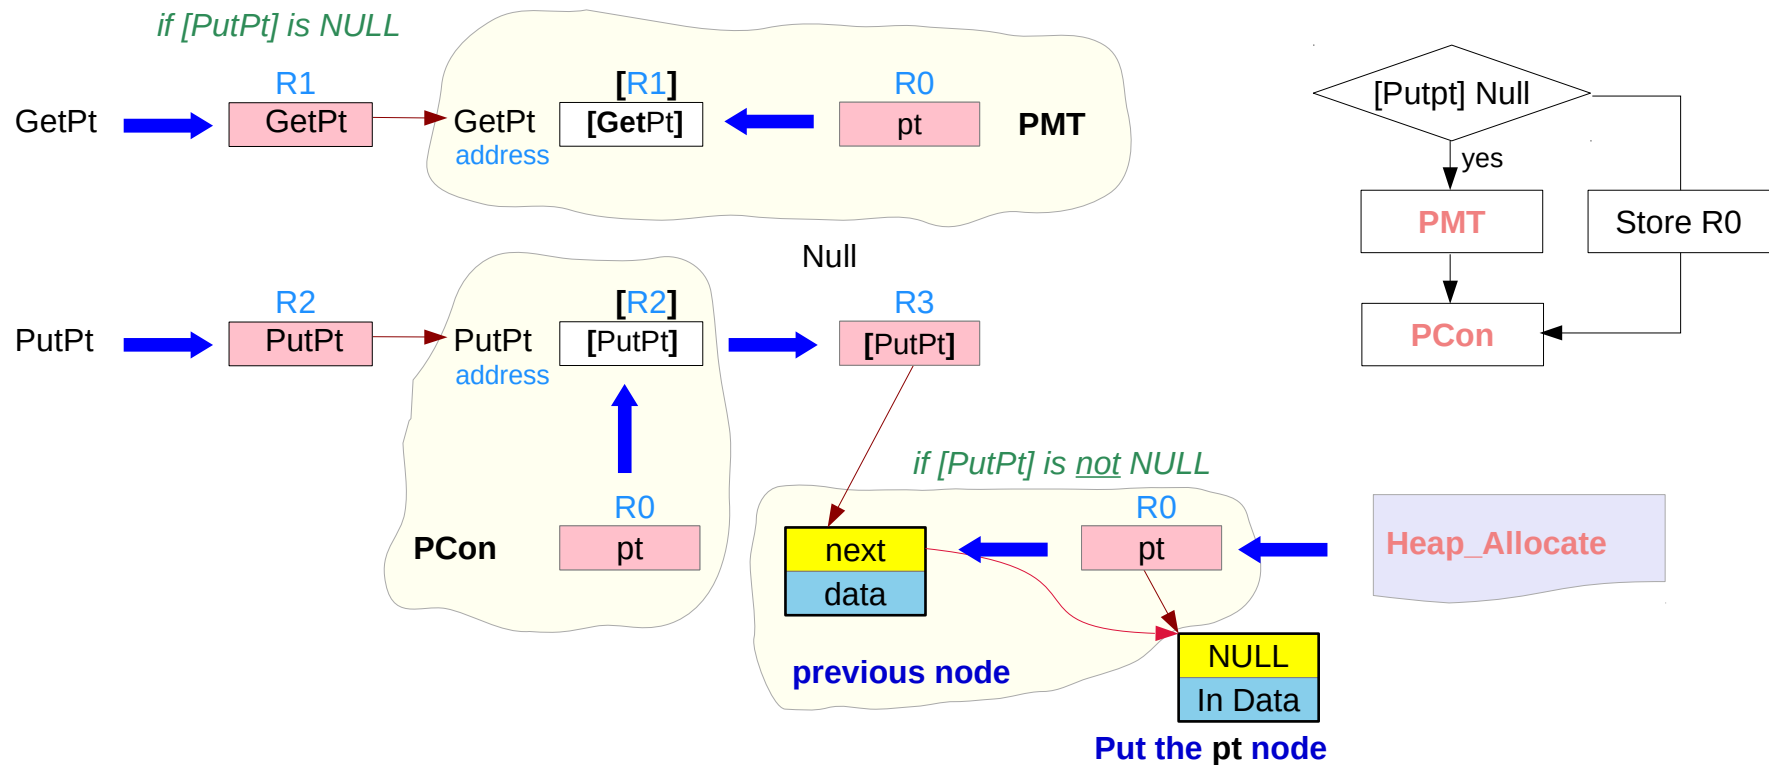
if [PutPt] is NULL

R1
GetPt
GetPt
GetPt
address
[R1]
[GetPt]
R0
pt
PMT

[Putpt] Null
yes
PMT
Store R0
PCon

Null

R2
PutPt
PutPt
PutPt
address
[R2]
[PutPt]
R3
[PutPt]

if [PutPt] is not NULL

R0
pt
PCon

R0
next
data
pt
Heap_Allocate
NULL
In Data
previous node
Put the pt node